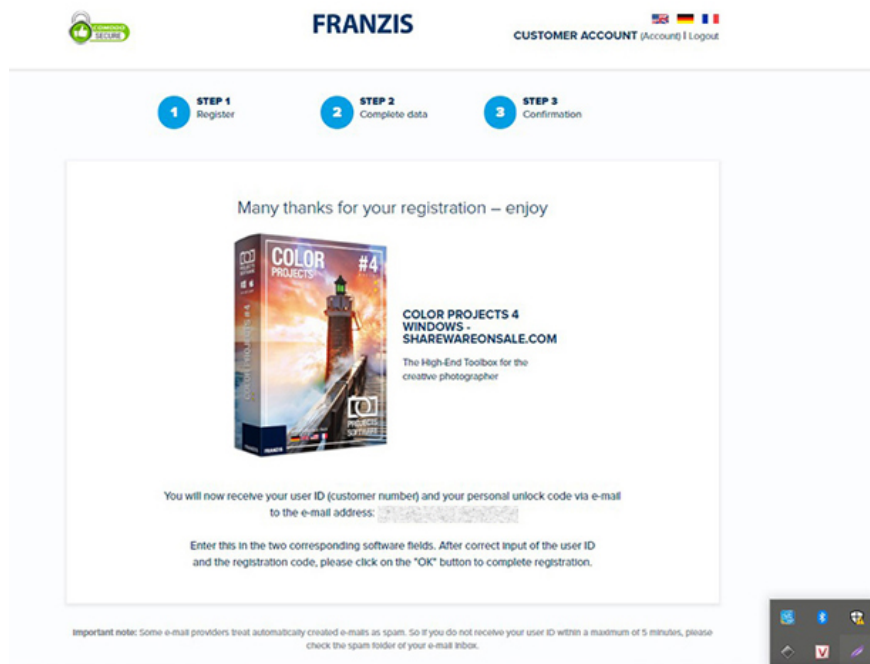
COMODO SECURE

FRANZIS

CUSTOMER ACCOUNT (Account) I Logout

1 STEP 1 Register

2 STEP 2 Complete data

3 STEP 3 Confirmation

Many thanks for your registration – enjoy

COLOR PROJECTS #4

PROJECTS SOFTWARE

FRANZIS

COLOR PROJECTS 4 WINDOWS - SHAREWAREONSALE.COM

The High-End Toolbox for the creative photographer

You will now receive your user ID (customer number) and your personal unlock code via e-mail to the e-mail address: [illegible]

Enter this in the two corresponding software fields. After correct input of the user ID and the registration code, please click on the "OK" button to complete registration.

Important note: Some e-mail providers treat automatically created e-mails as spam. So if you do not receive your user ID within a maximum of 5 minutes, please check the spam folder of your e-mail inbox.